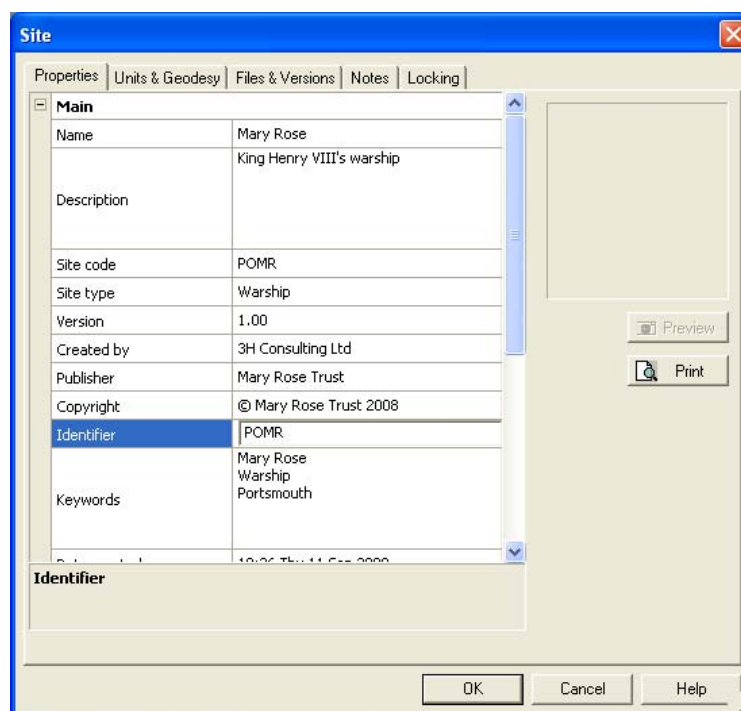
Site

Properties | Units & Geodesy | Files & Versions | Notes | Locking

Main

| | |
|---|---|
| Name | Mary Rose |
| Description | King Henry VIII's warship |
| Site code | POMR |
| Site type | Warship |
| Version | 1.00 |
| Created by | 3H Consulting Ltd |
| Publisher | Mary Rose Trust |
| Copyright | © Mary Rose Trust 2008 |
| Identifier | POMR |
| Keywords | Mary Rose Warship Portsmouth |
| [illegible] | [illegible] |

Preview

Print

Identifier

OK

Cancel

Help